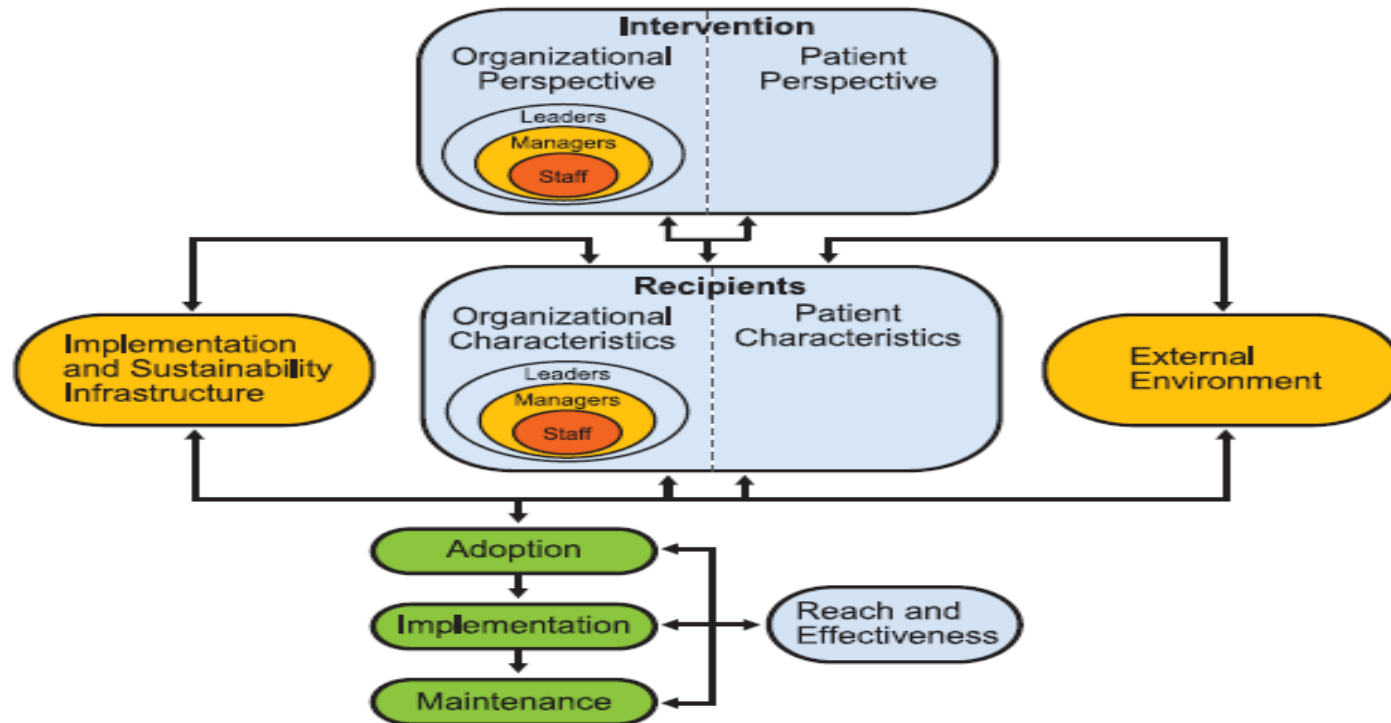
Intervention

Organizational Perspective

Leaders

Managers

Staff

Patient Perspective

Recipients

Organizational Characteristics

Leaders

Managers

Staff

Patient Characteristics

Implementation and Sustainability Infrastructure

External Environment

Adoption

Implementation

Maintenance

Reach and Effectiveness